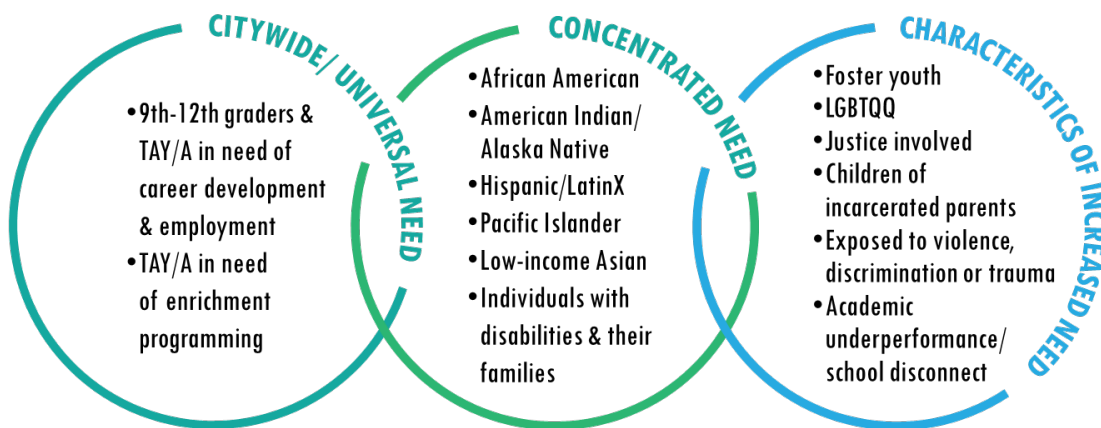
CITYWIDE/ UNIVERSAL NEED

•9th-12th graders & TAY/A in need of career development & employment
•TAY/A in need of enrichment programming

CONCENTRATED NEED

•African American
•American Indian/ Alaska Native
•Hispanic/LatinX
•Pacific Islander
•Low-income Asian
•Individuals with disabilities & their families

CHARACTERISTICS OF INCREASED NEED

•Foster youth
•LGBTQQ
•Justice involved
•Children of incarcerated parents
•Exposed to violence, discrimination or trauma
•Academic underperformance/ school disconnect